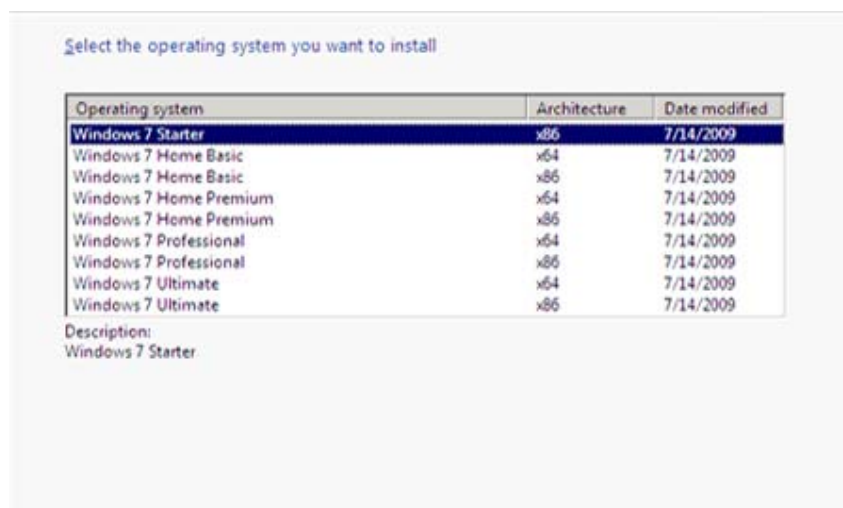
Select the operating system you want to install

| Operating system | Architecture | Date modified |
|---|---|---|
| Windows 7 Starter | x86 | 7/14/2009 |
| Windows 7 Home Basic | x64 | 7/14/2009 |
| Windows 7 Home Basic | x86 | 7/14/2009 |
| Windows 7 Home Premium | x64 | 7/14/2009 |
| Windows 7 Home Premium | x86 | 7/14/2009 |
| Windows 7 Professional | x64 | 7/14/2009 |
| Windows 7 Professional | x86 | 7/14/2009 |
| Windows 7 Ultimate | x64 | 7/14/2009 |
| Windows 7 Ultimate | x86 | 7/14/2009 |

Description:
Windows 7 Starter